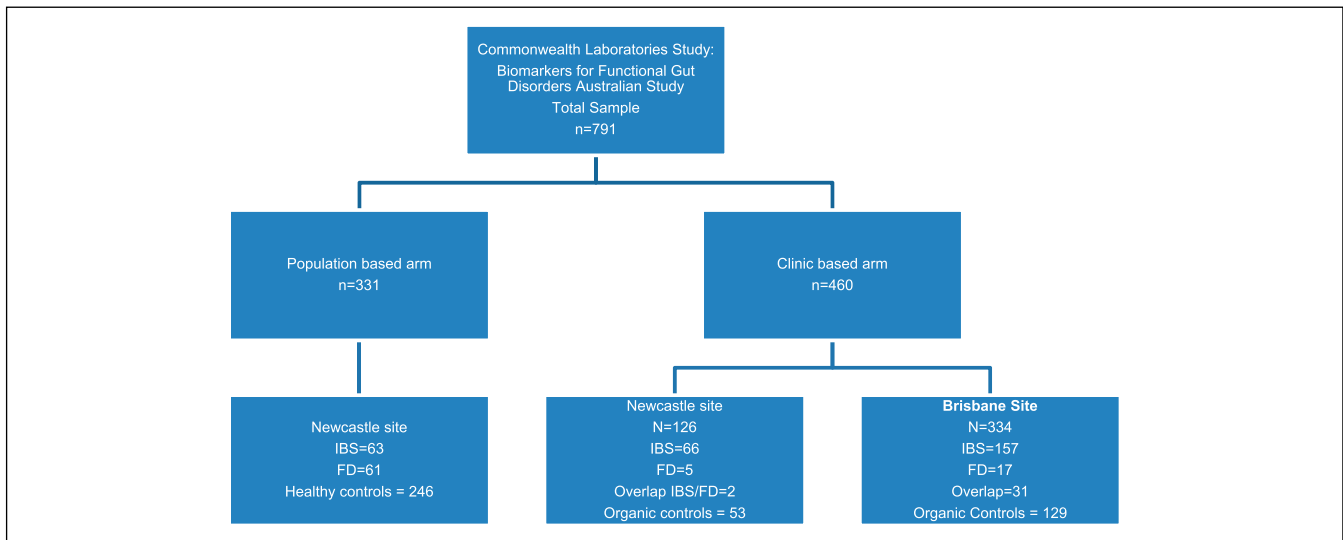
Commonwealth Laboratories Study:
Biomarkers for Functional Gut Disorders Australian Study
Total Sample
n=791

Population based arm
n=331

Clinic based arm
n=460

Newcastle site
IBS=63
FD=61
Healthy controls = 246

Newcastle site
N=126
IBS=66
FD=5
Overlap IBS/FD=2
Organic controls = 53

**Brisbane Site**
N=334
IBS=157
FD=17
Overlap=31
Organic Controls = 129